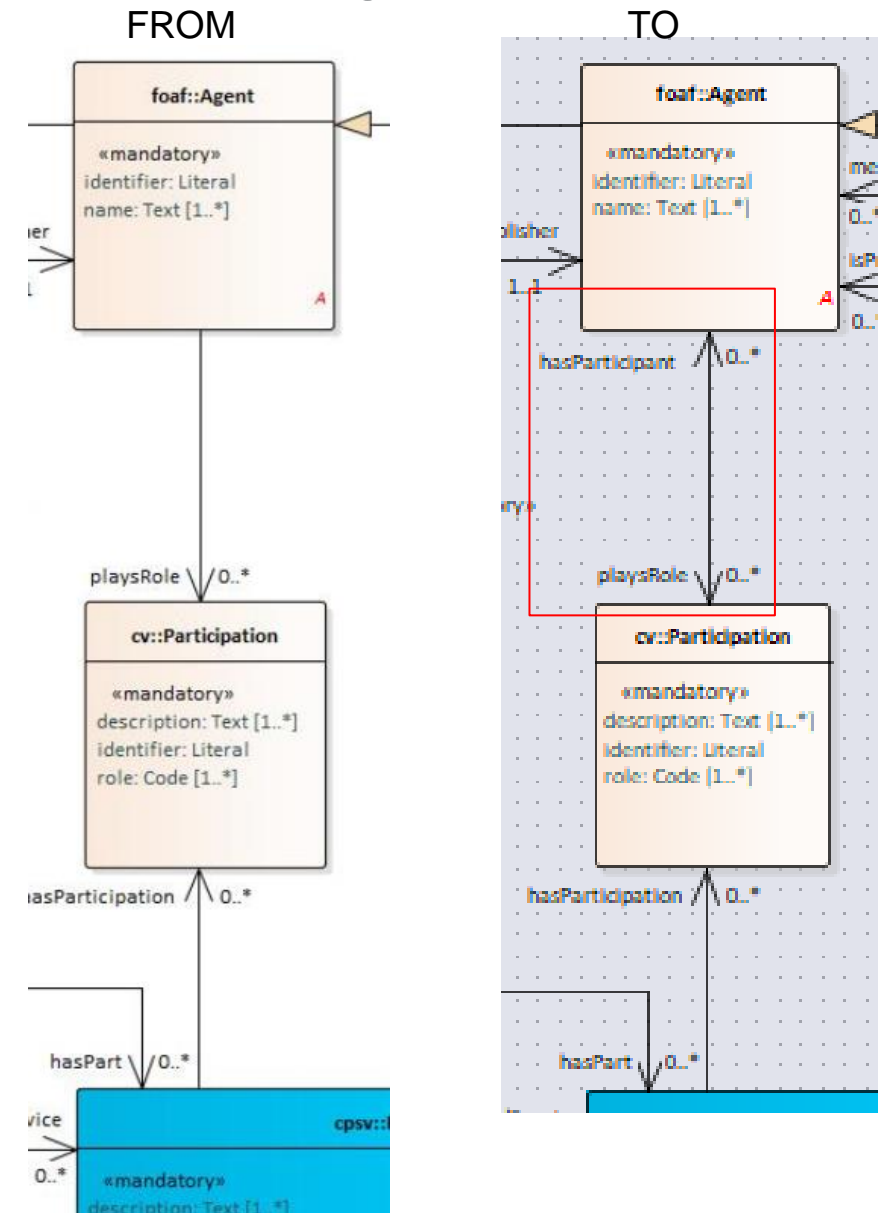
FROM

foaf::Agent

«mandatory»
identifier: Literal
name: Text [1..*]

A

her

1

playsRole 0..*

cv::Participation

«mandatory»
description: Text [1..*]
identifier: Literal
role: Code [1..*]

asParticipation 0..*

hasPart 0..*

vice

0..*

cpsv::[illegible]

«mandatory»
description: Text [1..*]

TO

foaf::Agent

«mandatory»
identifier: Literal
name: Text [1..*]

A

me

0..*

isP

0..*

blisher

1..1

hasParticipant 0..*

ry»

playsRole 0..*

cv::Participation

«mandatory»
description: Text [1..*]
identifier: Literal
role: Code [1..*]

hasParticipation 0..*

hasPart 0..*